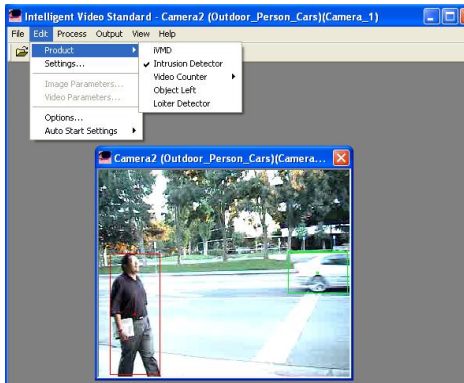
Intelligent Video Standard - Camera2 (Outdoor_Person_Cars)(Camera_1)

File Edit Process Output View Help

Product
Settings...
Image Parameters...
Video Parameters...
Options...
Auto Start Settings

iVMD
✔ Intrusion Detector
Video Counter
Object Left
Loiter Detector

Camera2 (Outdoor_Person_Cars)(Camera...